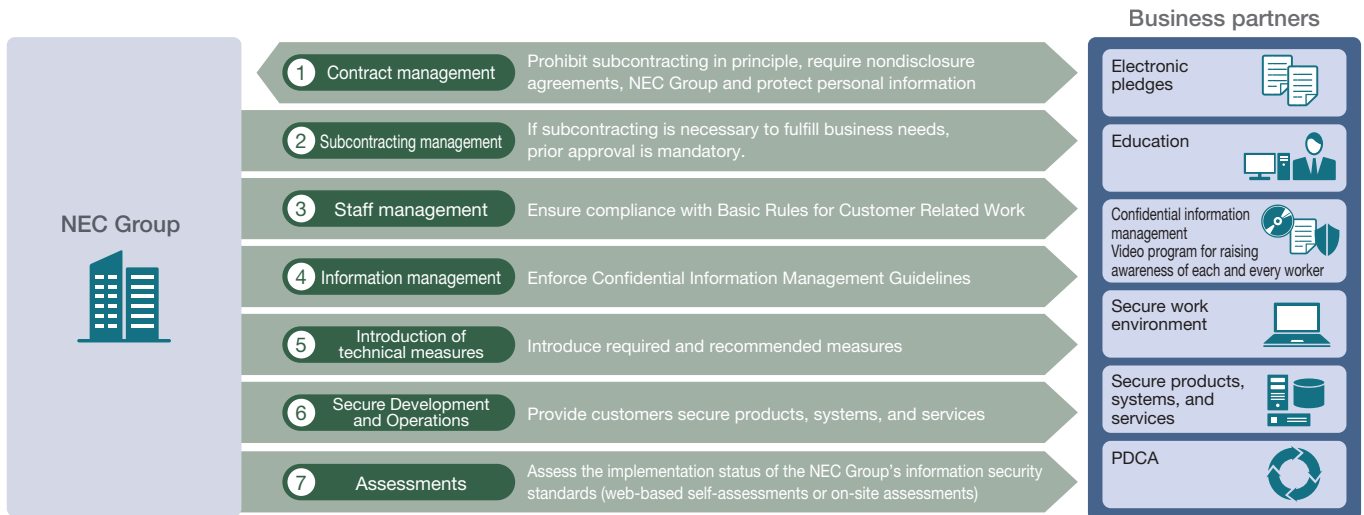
Business partners

NEC Group

1 Contract management
Prohibit subcontracting in principle, require nondisclosure agreements, NEC Group and protect personal information

2 Subcontracting management
If subcontracting is necessary to fulfill business needs, prior approval is mandatory.

3 Staff management
Ensure compliance with Basic Rules for Customer Related Work

4 Information management
Enforce Confidential Information Management Guidelines

5 Introduction of technical measures
Introduce required and recommended measures

6 Secure Development and Operations
Provide customers secure products, systems, and services

7 Assessments
Assess the implementation status of the NEC Group's information security standards (web-based self-assessments or on-site assessments)

Electronic pledges

Education

Confidential information management
Video program for raising awareness of each and every worker

Secure work environment

Secure products, systems, and services

PDCA